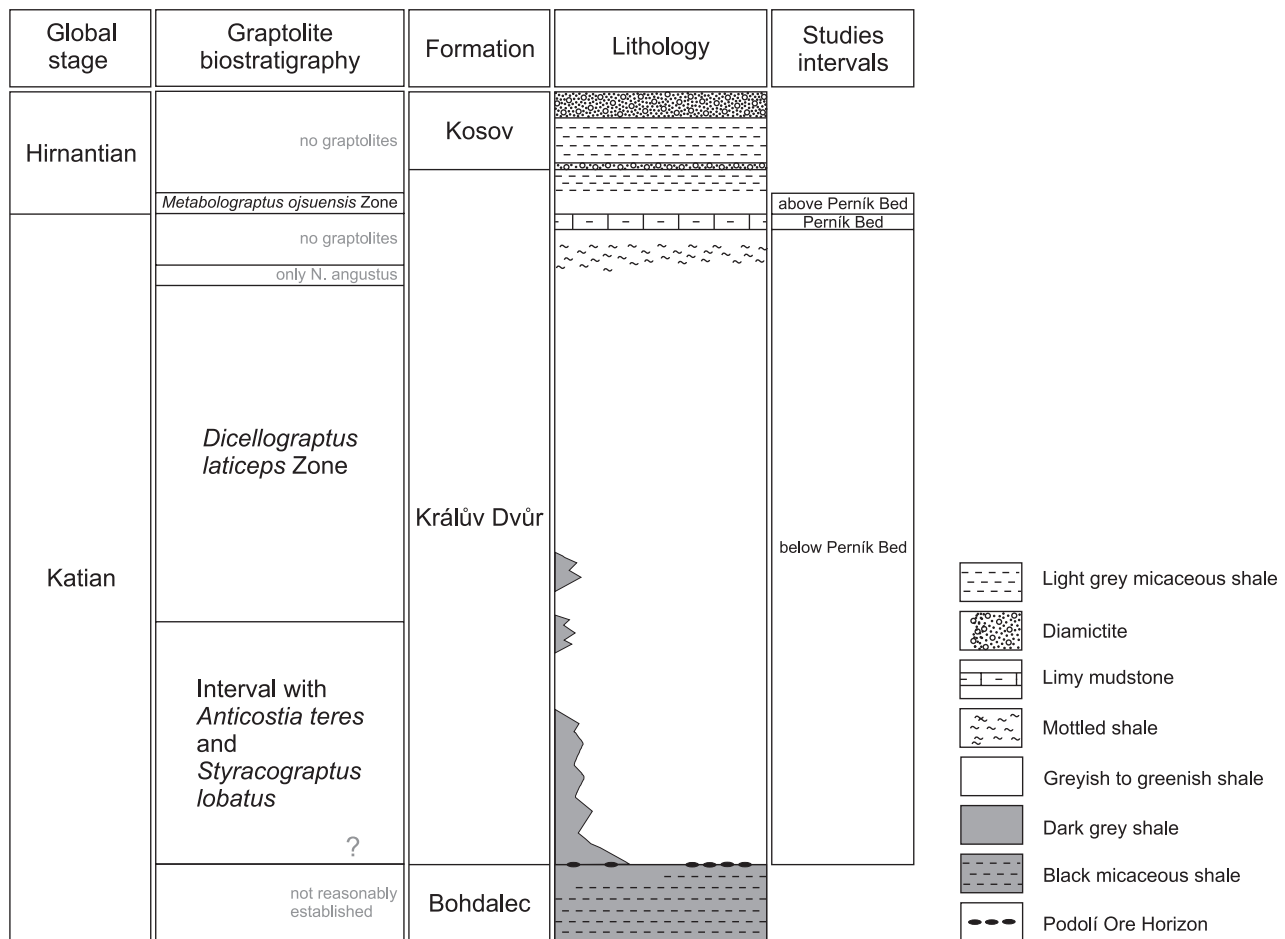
| Global stage | Graptolite biostratigraphy | Formation | Lithology | Studies intervals |
|---|---|---|---|---|
| Hirnantian | no graptolites | Kosov | | |
| | *Metabolograptus ojsuensis* Zone | | | above Perník Bed |
| Katian | | | | Perník Bed |
| | no graptolites | | | |
| | only N. angustus | | | |
| | *Dicellograptus laticeps* Zone | Králův Dvůr | | below Perník Bed |
| | Interval with *Anticostia teres* and *Styracograptus lobatus* ? | | | |
| | not reasonably established | Bohdalec | | |

Light grey micaceous shale
Diamictite
Limy mudstone
Mottled shale
Greyish to greenish shale
Dark grey shale
Black micaceous shale
Podolí Ore Horizon